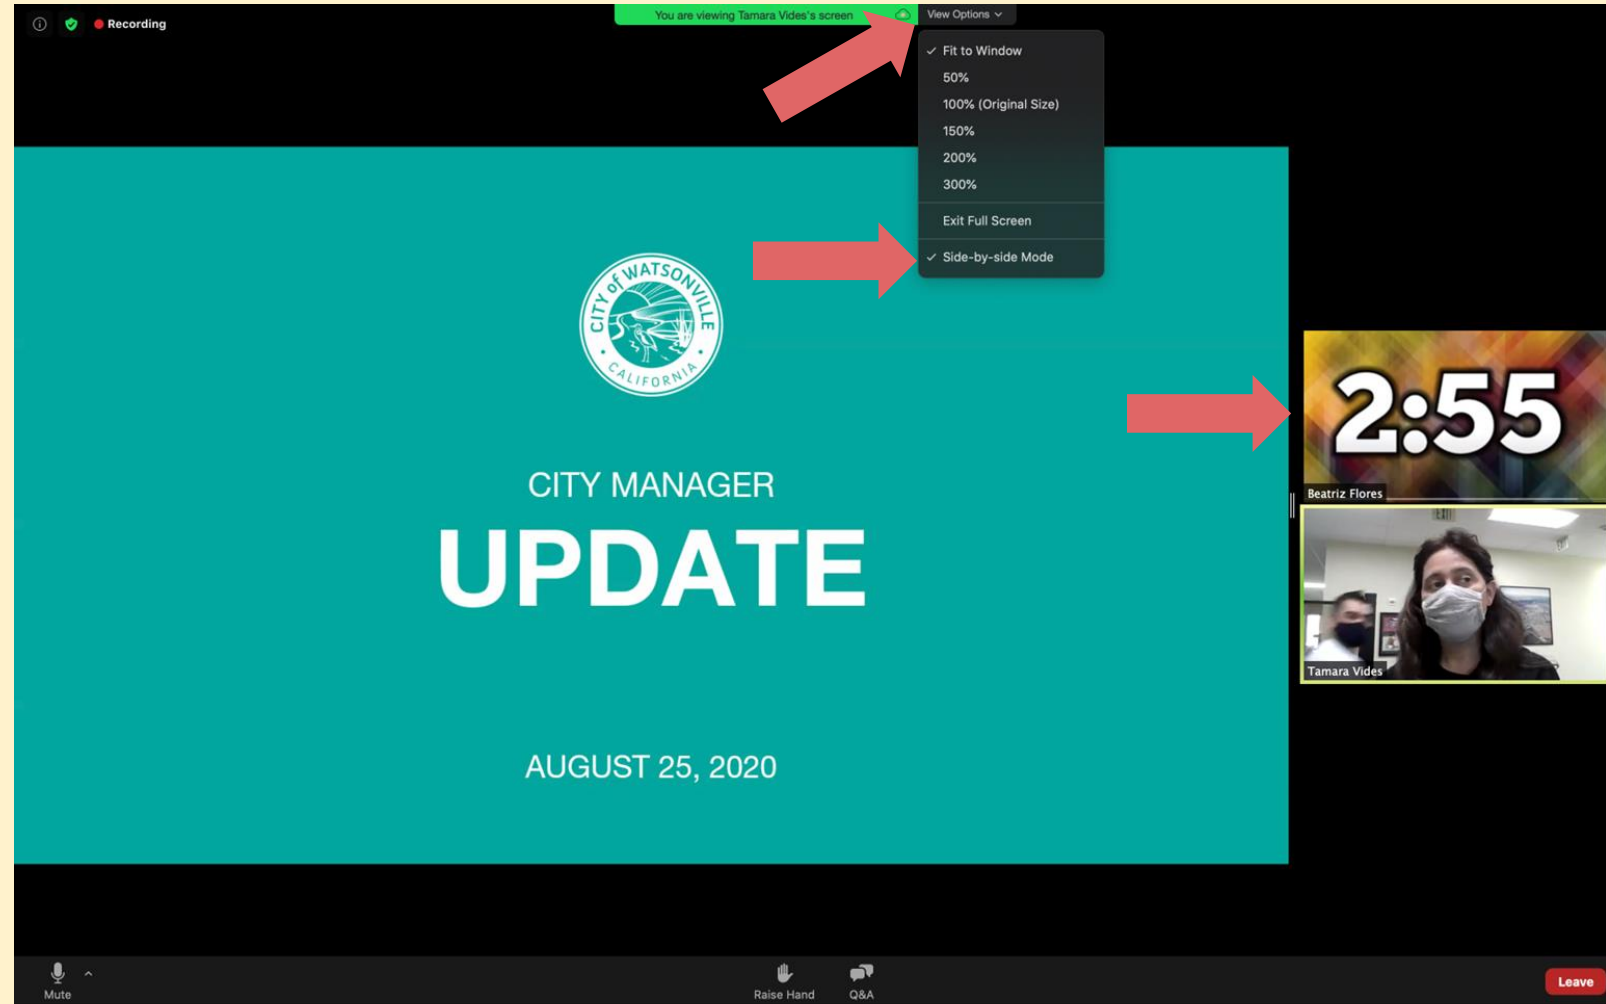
Recording

You are viewing Tamara Vides's screen

View Options

✓ Fit to Window
50%
100% (Original Size)
150%
200%
300%
Exit Full Screen
✓ Side-by-side Mode

CITY of WATSONVILLE CALIFORNIA

CITY MANAGER
UPDATE

AUGUST 25, 2020

2:55

Beatriz Flores

EXIT

Tamara Vides

Mute

Raise Hand

Q&A

Leave